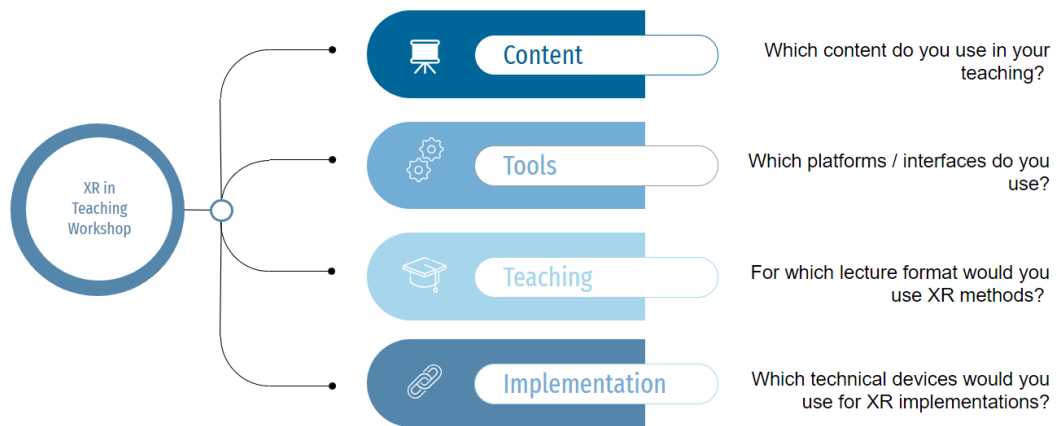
XR in Teaching Workshop

Content

Which content do you use in your teaching?

Tools

Which platforms / interfaces do you use?

Teaching

For which lecture format would you use XR methods?

Implementation

Which technical devices would you use for XR implementations?